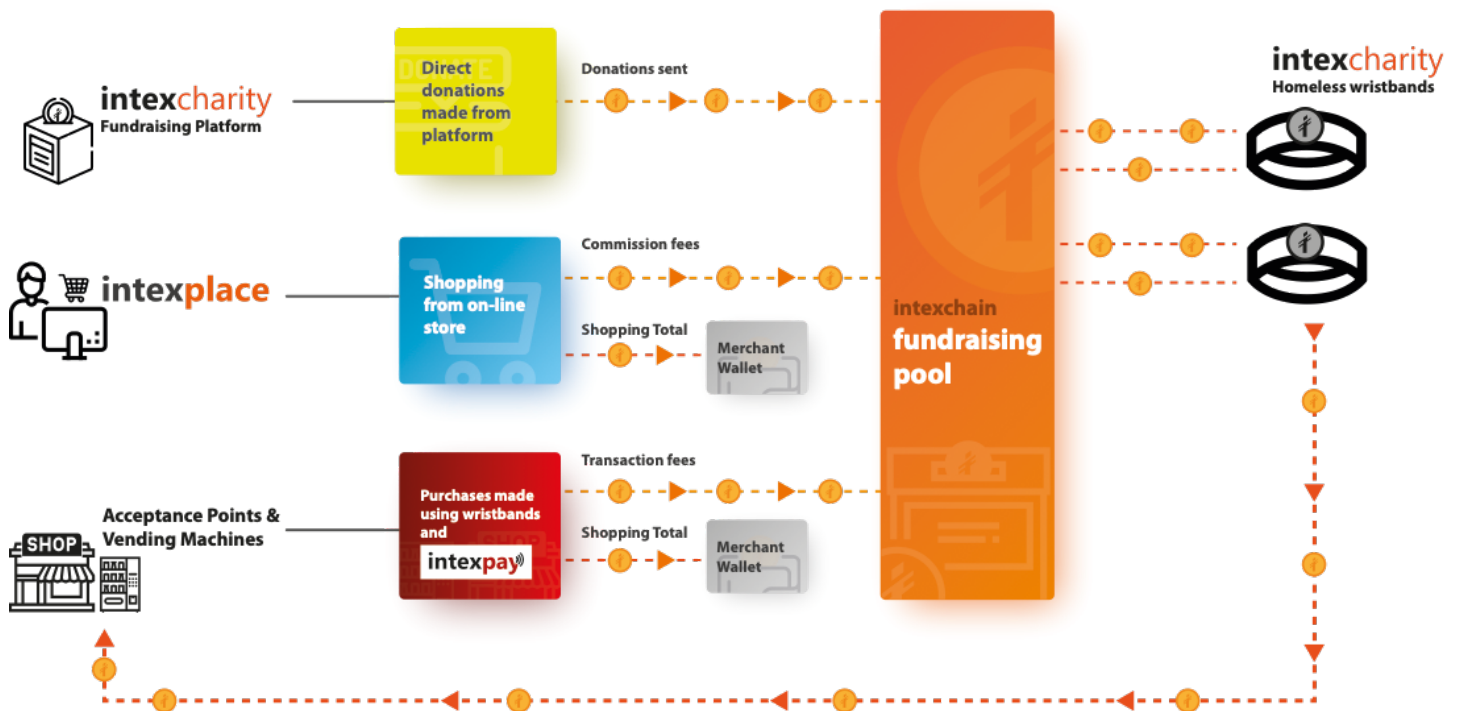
intexcharity
Fundraising Platform

Direct donations made from platform

Donations sent

intexchain
fundraising pool

intexcharity
Homeless wristbands

intexplace

Shopping from on-line store

Commission fees

Shopping Total

Merchant Wallet

Acceptance Points & Vending Machines

SHOP

Purchases made using wristbands and intexpay

Transaction fees

Shopping Total

Merchant Wallet